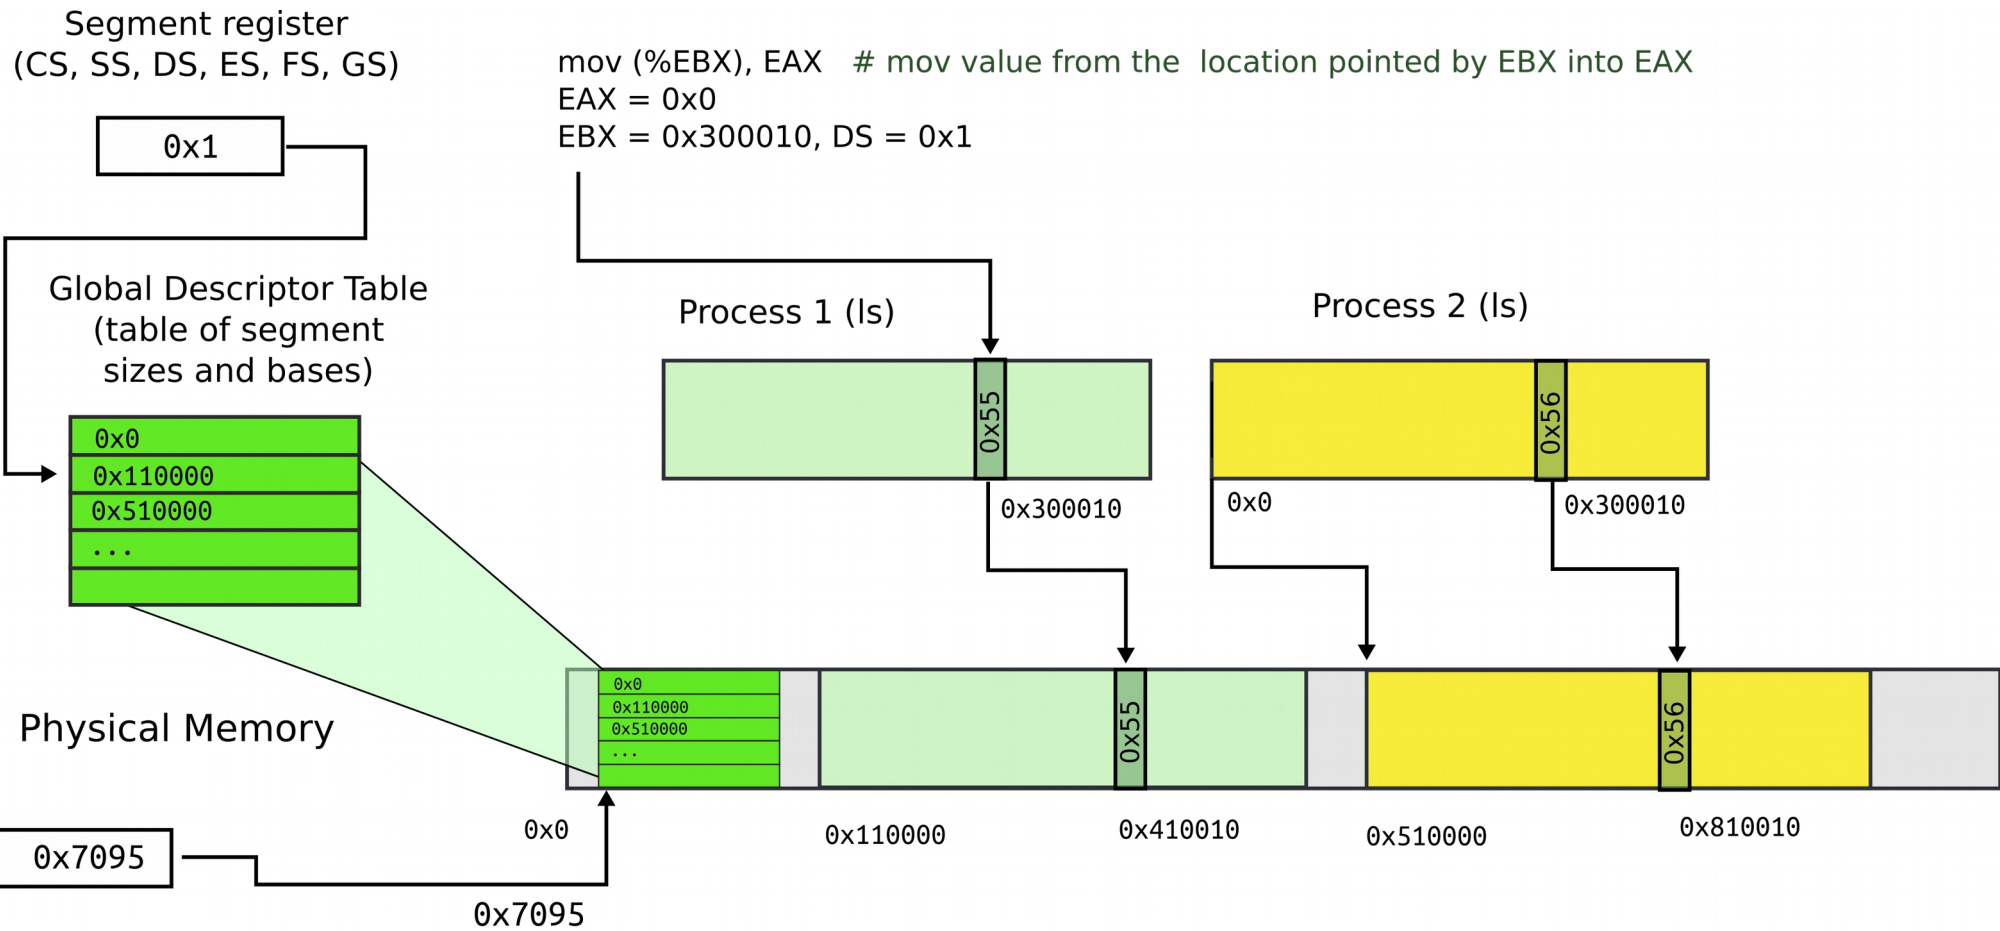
Segment register
(CS, SS, DS, ES, FS, GS)

0x1

mov (%EBX), EAX # mov value from the location pointed by EBX into EAX
EAX = 0x0
EBX = 0x300010, DS = 0x1

Global Descriptor Table
(table of segment
sizes and bases)

| 0x0 |
|---|
| 0x110000 |
| 0x510000 |
| ... |
| |

Process 1 (ls)

0x55

0x300010

Process 2 (ls)

0x56

0x0

0x300010

Physical Memory

| 0x0 |
|---|
| 0x110000 |
| 0x510000 |
| ... |

0x55

0x56

0x7095

0x0

0x110000

0x410010

0x510000

0x810010

0x7095